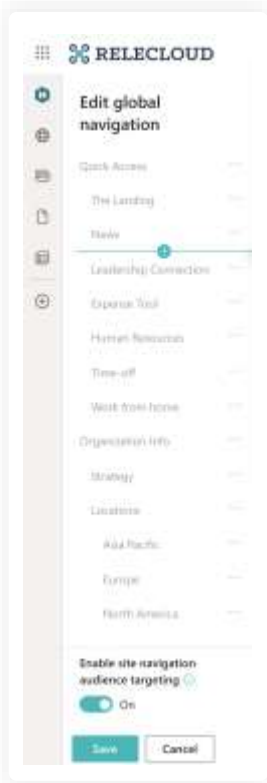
RELECLOUD

Edit global navigation

Quick Access

The Landing

News

Leadership Connection

Expense Tool

Human Resources

Time-off

Work from home

Organization Info

Strategy

Locations

Asia Pacific

Europe

North America

Enable site navigation audience targeting

On

Save

Cancel